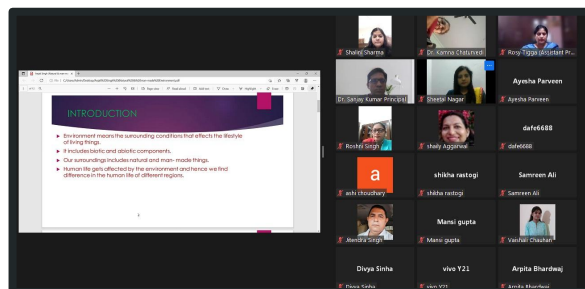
INTRODUCTION

Environment means the surrounding conditions that effects the lifestyle of living things.

It includes biotic and abiotic components.

Our surroundings includes natural and man- made things.

Human life get's affected by the environment and hence we find difference in the human life of different regions.

Shalini Sharma
Dr. Kamna Chaturvedi
Rosy Tigga (Assistant Pr...
Ayesha Parveen
Dr. Sanjay Kumar Principal
Sheetal Nagar
Ayesha Parveen
dafe6688
Roshni Singh
shaily Aggarwal
dafe6688
a
shikha rastogi
Samreen Ali
ashi choudhary
shikha rastogi
Samreen Ali
Mansi gupta
Jitendra Singh
Mansi gupta
Vaishali Chauhan
Divya Sinha
vivo Y21
Arpita Bhardwaj
Divya Sinha
vivo Y21
Arpita Bhardwaj